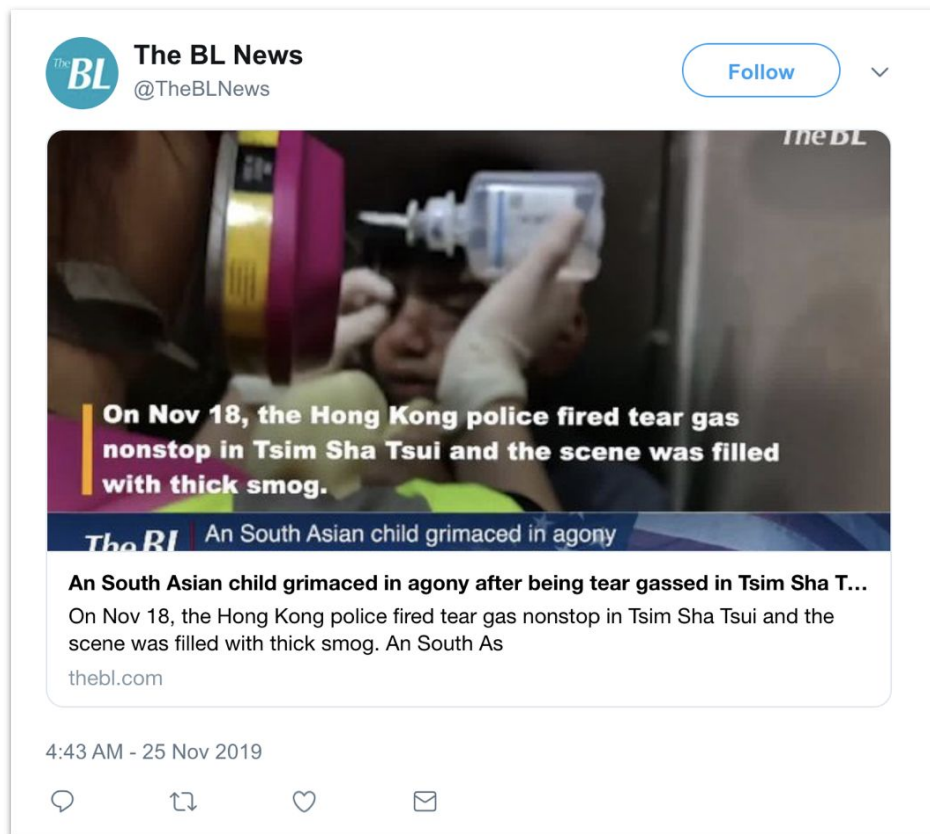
The BL

The BL News
@TheBLNews

Follow

The BL

On Nov 18, the Hong Kong police fired tear gas nonstop in Tsim Sha Tsui and the scene was filled with thick smog.

The BL An South Asian child grimaced in agony

An South Asian child grimaced in agony after being tear gassed in Tsim Sha T…
On Nov 18, the Hong Kong police fired tear gas nonstop in Tsim Sha Tsui and the scene was filled with thick smog. An South As
thebl.com

4:43 AM - 25 Nov 2019